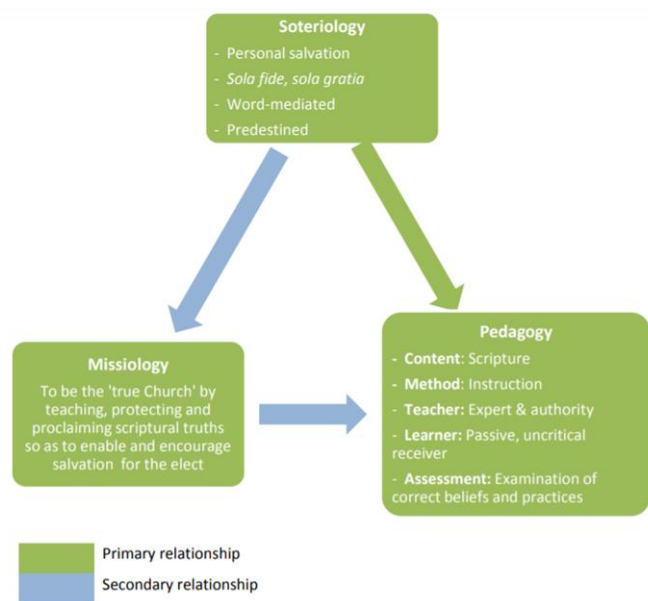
Soteriology
- Personal salvation
- Sola fide, sola gratia
- Word-mediated
- Predestined

Missiology
To be the 'true Church' by teaching, protecting and proclaiming scriptural truths so as to enable and encourage salvation for the elect

Pedagogy
- Content: Scripture
- Method: Instruction
- Teacher: Expert & authority
- Learner: Passive, uncritical receiver
- Assessment: Examination of correct beliefs and practices

Primary relationship
Secondary relationship